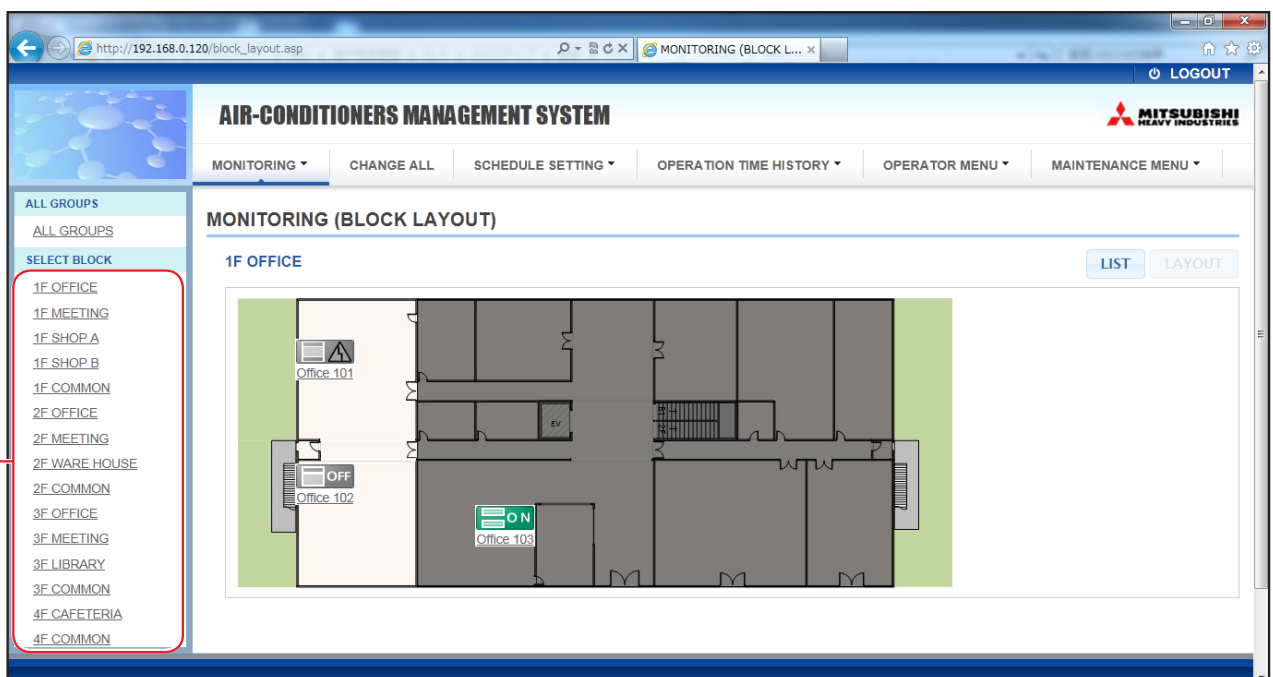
http://192.168.0.120/block_layout.asp
MONITORING (BLOCK L... ×

LOGOUT

AIR-CONDITIONERS MANAGEMENT SYSTEM

MITSUBISHI HEAVY INDUSTRIES

MONITORING ▾ CHANGE ALL SCHEDULE SETTING ▾ OPERATION TIME HISTORY ▾ OPERATOR MENU ▾ MAINTENANCE MENU ▾

ALL GROUPS
ALL GROUPS
SELECT BLOCK
1F OFFICE
1F MEETING
1F SHOP A
1F SHOP B
1F COMMON
2F OFFICE
2F MEETING
2F WARE HOUSE
2F COMMON
3F OFFICE
3F MEETING
3F LIBRARY
3F COMMON
4F CAFETERIA
4F COMMON

MONITORING (BLOCK LAYOUT)

1F OFFICE

LIST LAYOUT

Office 101

EV

OFF
Office 102

ON
Office 103